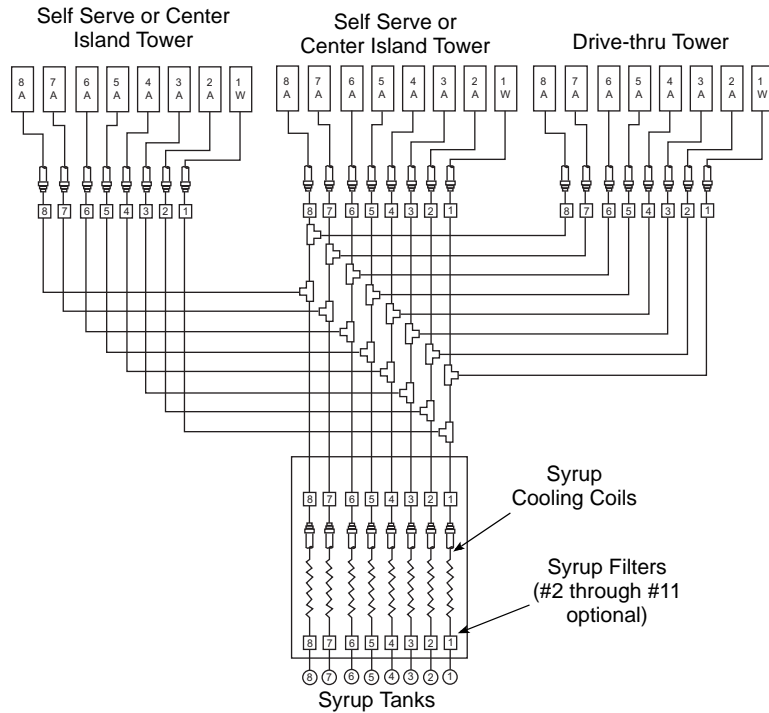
Self Serve or Center Island Tower

8 A 7 A 6 A 5 A 4 A 3 A 2 A 1 W

8 7 6 5 4 3 2 1

Self Serve or Center Island Tower

8 A 7 A 6 A 5 A 4 A 3 A 2 A 1 W

8 7 6 5 4 3 2 1

Drive-thru Tower

8 A 7 A 6 A 5 A 4 A 3 A 2 A 1 W

8 7 6 5 4 3 2 1

8 7 6 5 4 3 2 1

Syrup Cooling Coils

Syrup Filters (#2 through #11 optional)

8 7 6 5 4 3 2 1

8 7 6 5 4 3 2 1

Syrup Tanks